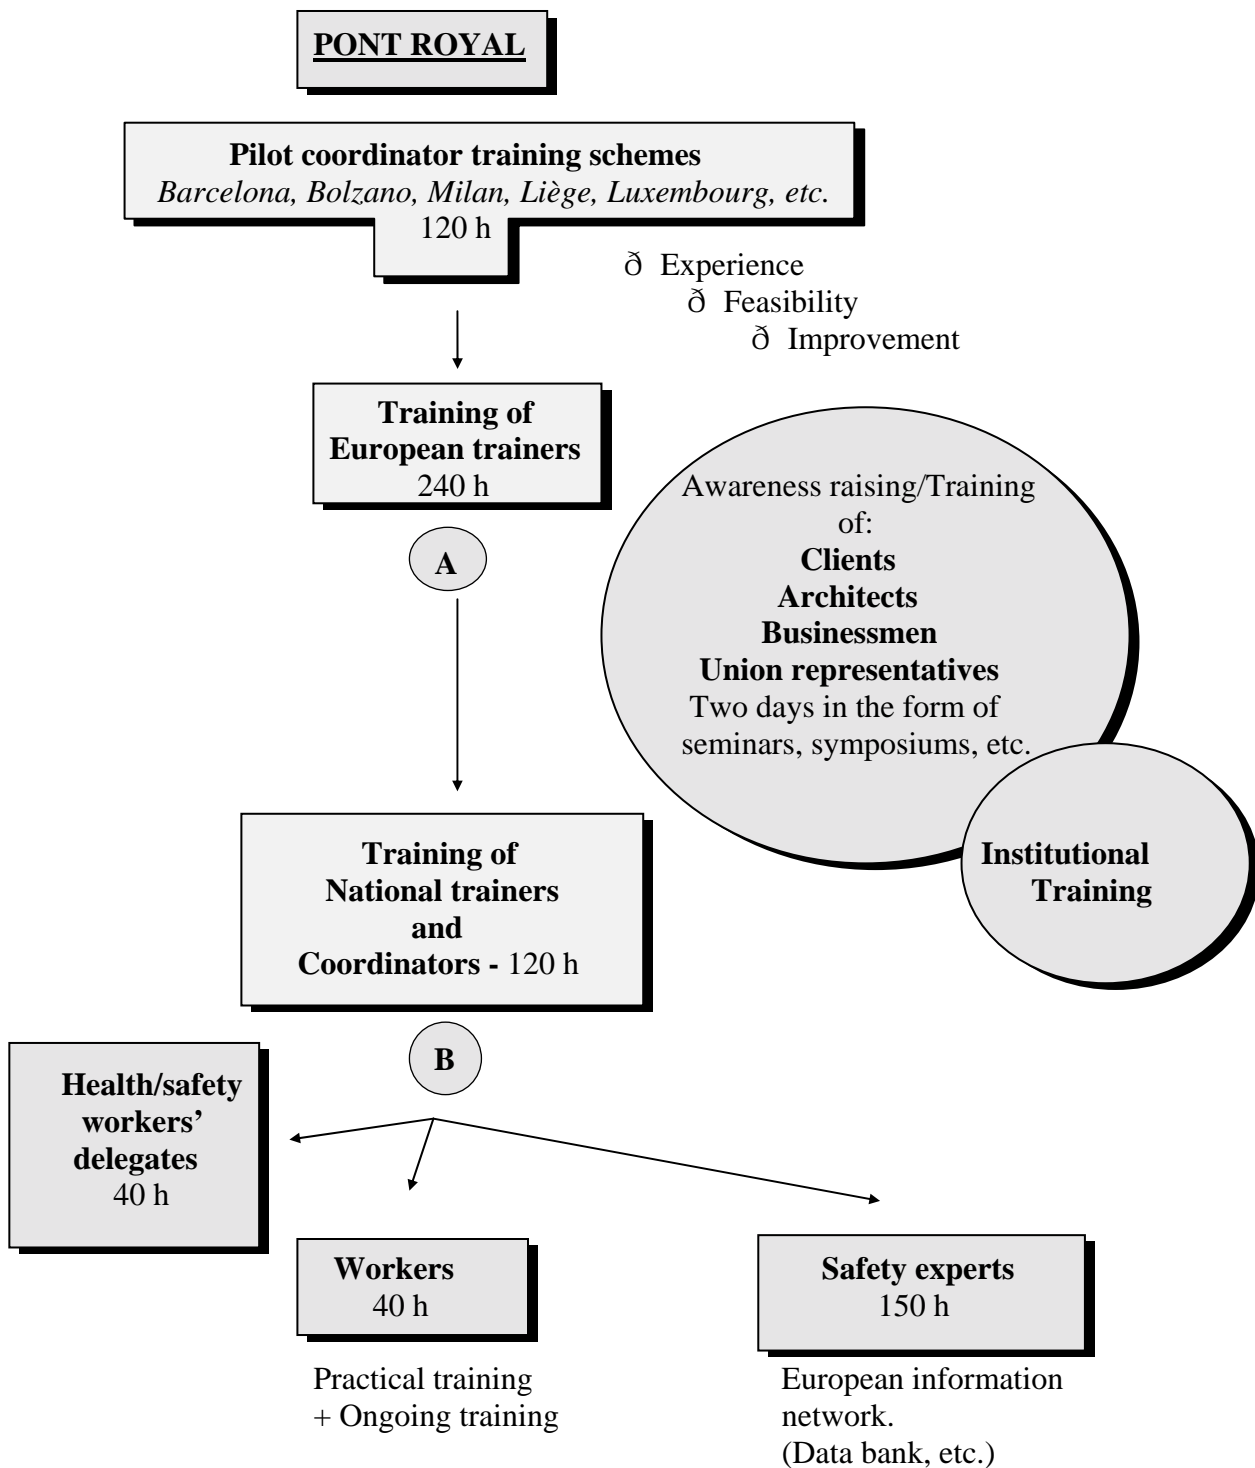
**PONT ROYAL**

**Pilot coordinator training schemes**
*Barcelona, Bolzano, Milan, Liège, Luxembourg, etc.*
120 h

ð Experience
ð Feasibility
ð Improvement

**Training of European trainers**
240 h

A

Awareness raising/Training of:
**Clients**
**Architects**
**Businessmen**
**Union representatives**
Two days in the form of seminars, symposiums, etc.

**Institutional Training**

**Training of National trainers and Coordinators -** 120 h

B

**Health/safety workers' delegates**
40 h

**Workers**
40 h

Practical training
+ Ongoing training

**Safety experts**
150 h

European information network.
(Data bank, etc.)